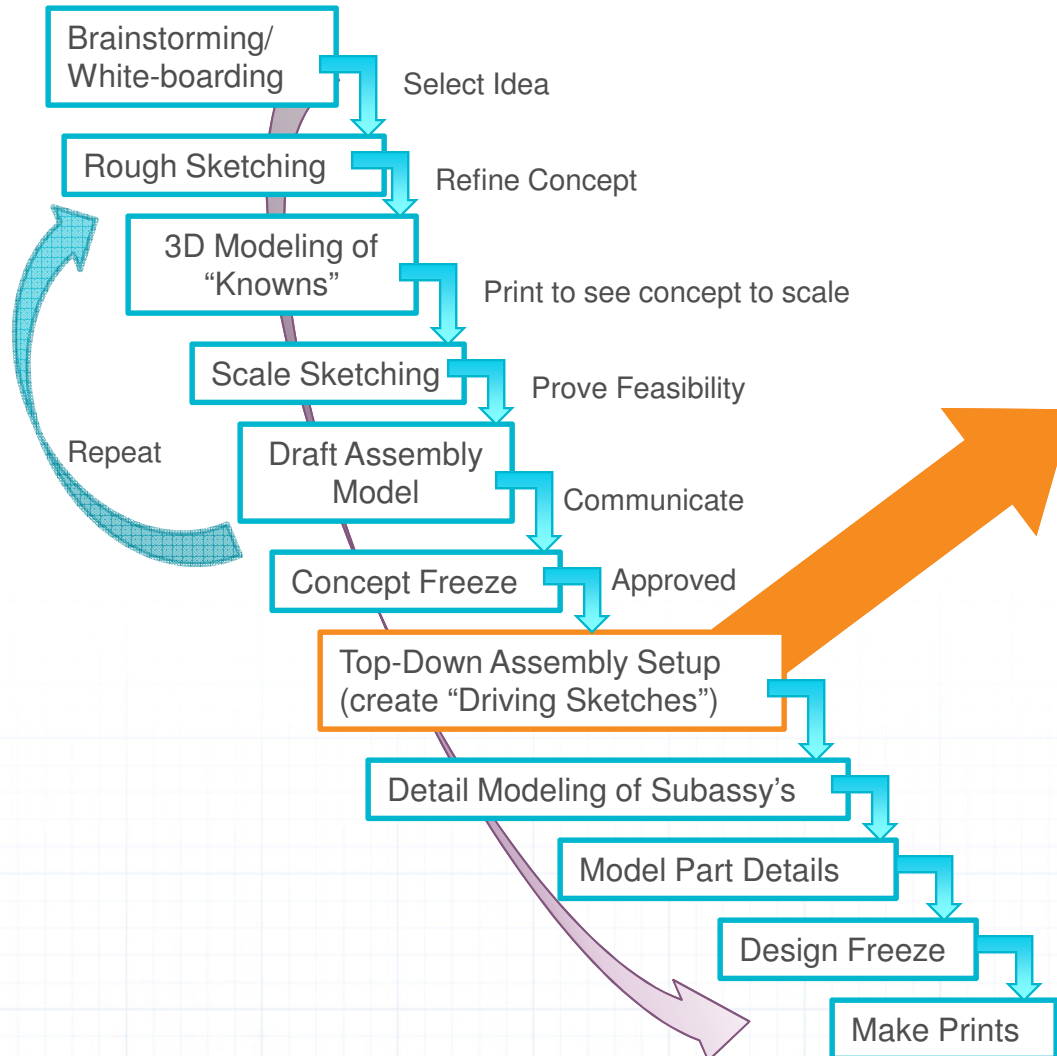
Brainstorming/ White-boarding

Select Idea

Rough Sketching

Refine Concept

3D Modeling of "Knowns"

Print to see concept to scale

Scale Sketching

Prove Feasibility

Repeat

Draft Assembly Model

Communicate

Concept Freeze

Approved

Top-Down Assembly Setup (create "Driving Sketches")

Detail Modeling of Subassy's

Model Part Details

Design Freeze

Make Prints